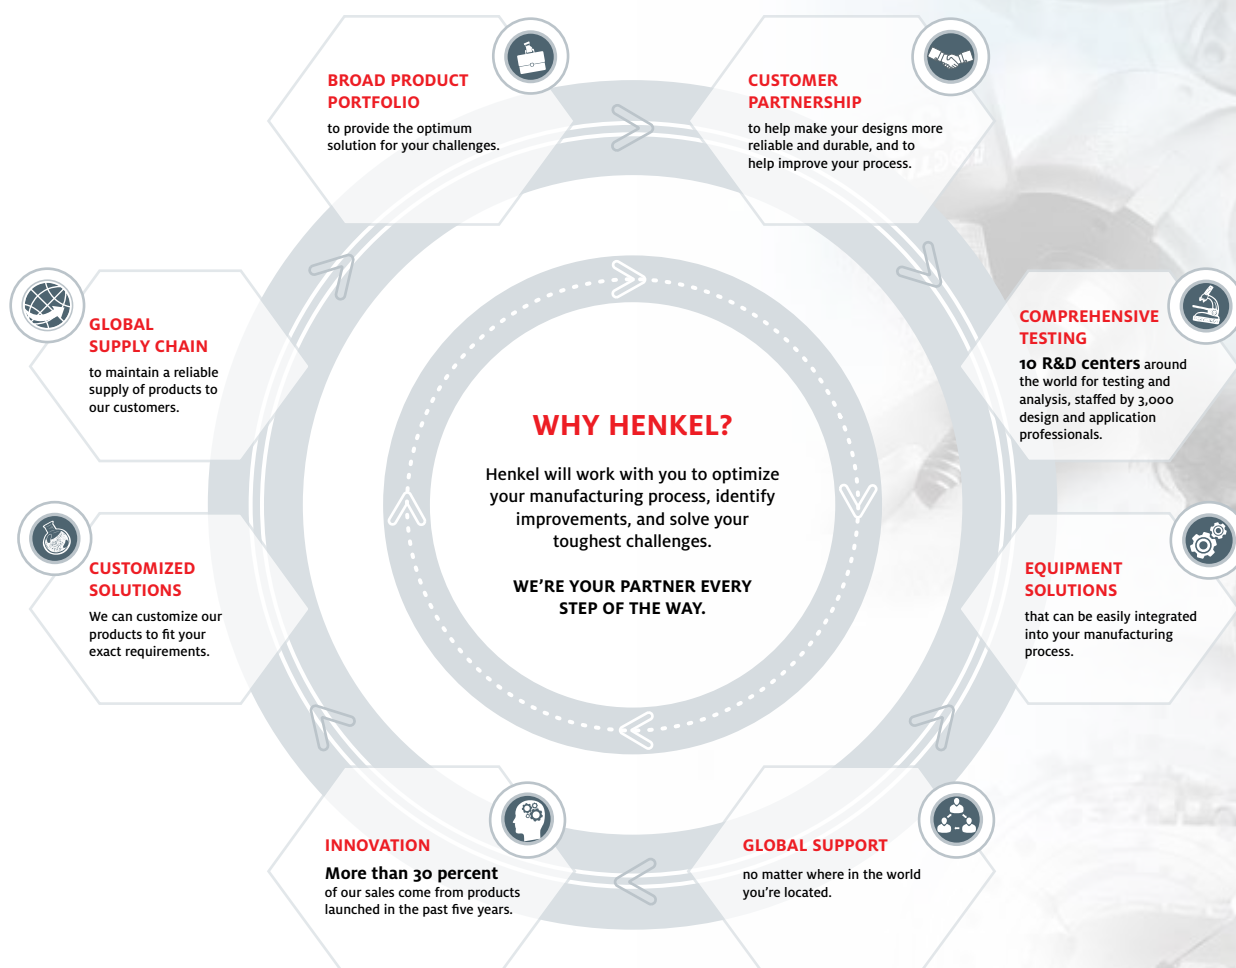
BROAD PRODUCT PORTFOLIO
to provide the optimum solution for your challenges.

CUSTOMER PARTNERSHIP
to help make your designs more reliable and durable, and to help improve your process.

GLOBAL SUPPLY CHAIN
to maintain a reliable supply of products to our customers.

COMPREHENSIVE TESTING
10 R&D centers around the world for testing and analysis, staffed by 3,000 design and application professionals.

WHY HENKEL?

Henkel will work with you to optimize your manufacturing process, identify improvements, and solve your toughest challenges.

WE'RE YOUR PARTNER EVERY STEP OF THE WAY.

CUSTOMIZED SOLUTIONS
We can customize our products to fit your exact requirements.

EQUIPMENT SOLUTIONS
that can be easily integrated into your manufacturing process.

INNOVATION
More than 30 percent of our sales come from products launched in the past five years.

GLOBAL SUPPORT
no matter where in the world you're located.